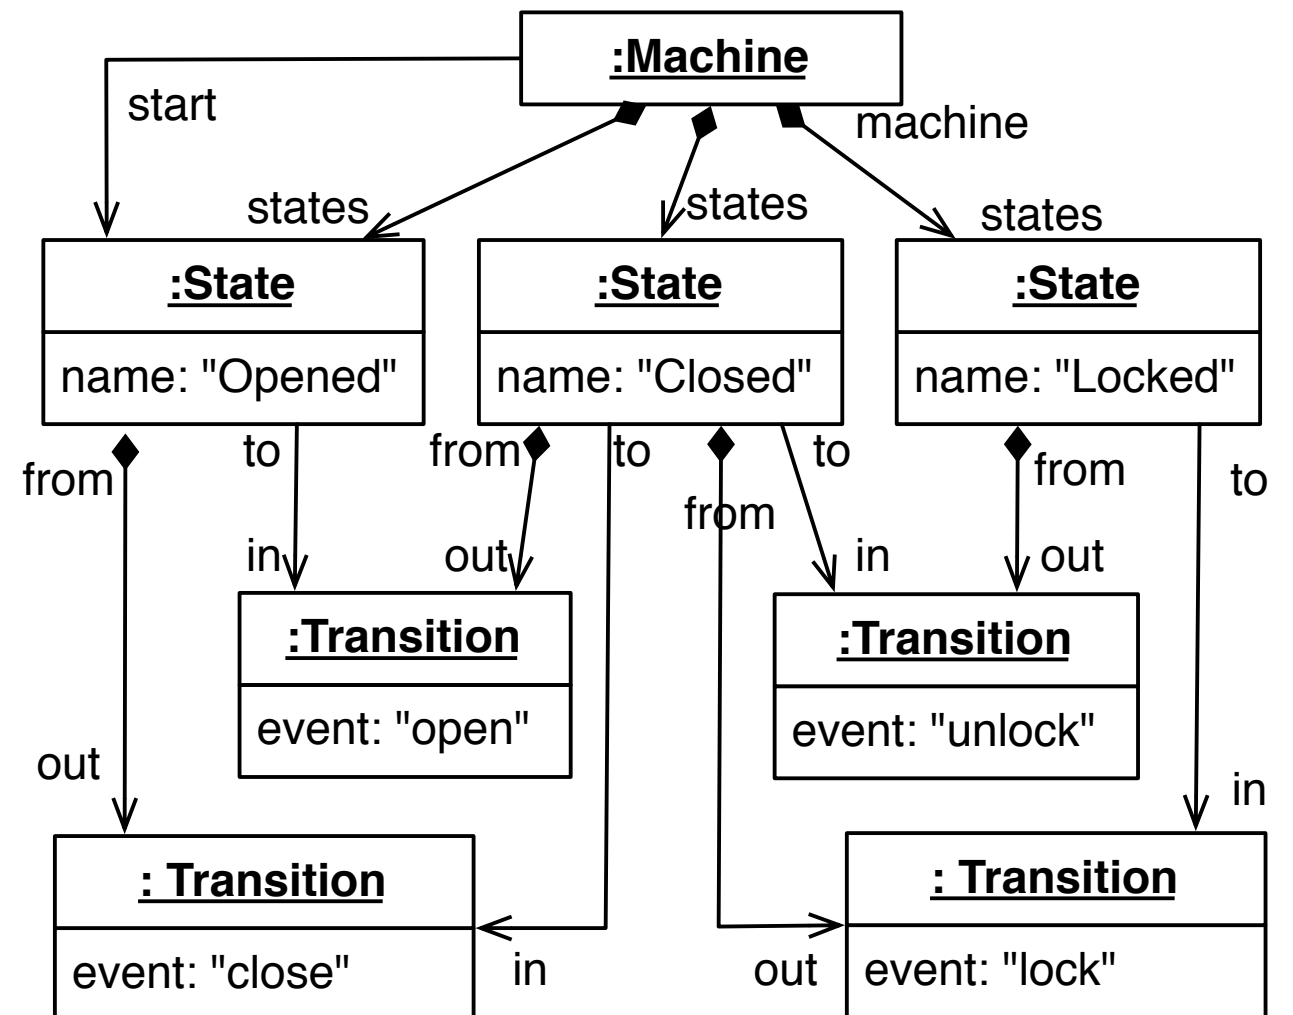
:Machine

start

machine

states

states

states

:State

name: "Opened"

:State

name: "Closed"

:State

name: "Locked"

from

to

from

to

to

from

from

to

in

out

in

out

:Transition

event: "open"

:Transition

event: "unlock"

out

in

: Transition

event: "close"

in

out

: Transition

event: "lock"